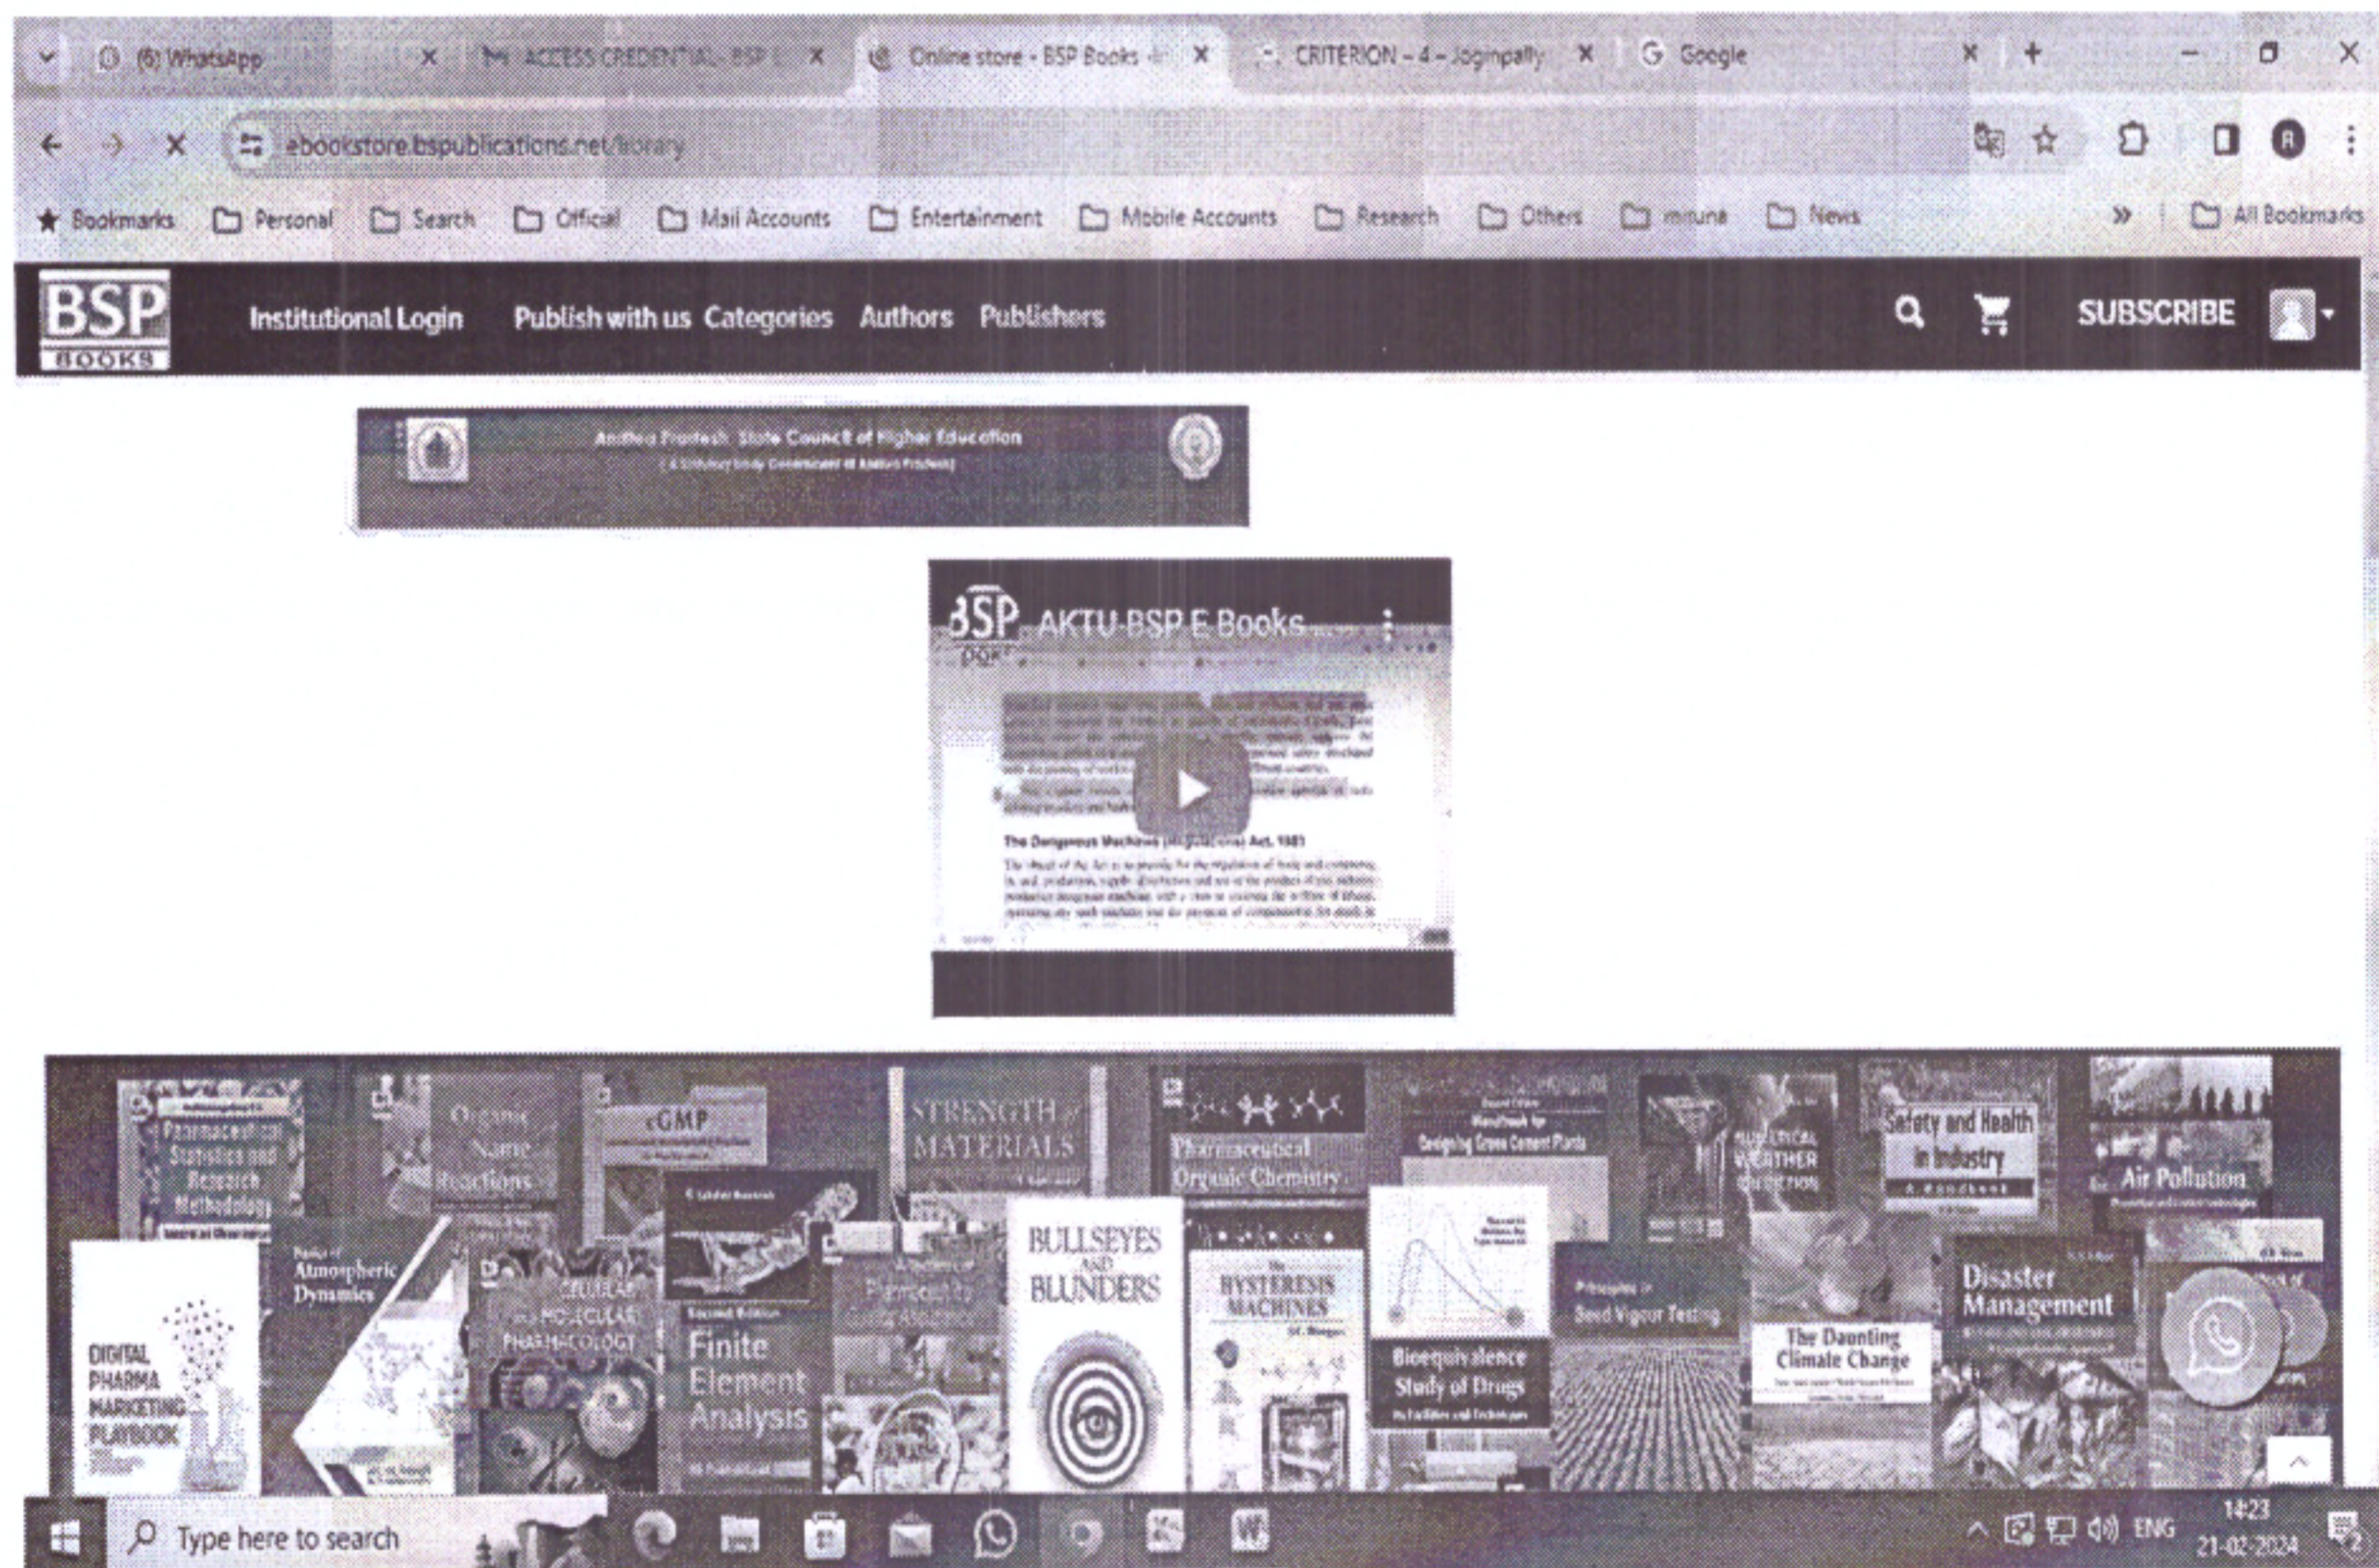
(6) WhatsApp
ACCESS CREDENTIAL - BSP E
Online store - BSP Books
CRITERION – 4 – Jogin pally
Google

ebookstore.bspublications.net/library

Bookmarks Personal Search Official Mail Accounts Entertainment Mobile Accounts Research Others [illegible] News All Bookmarks

BSP BOOKS
Institutional Login Publish with us Categories Authors Publishers SUBSCRIBE

Andhra Pradesh State Council of Higher Education
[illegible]

AKTU-BSP E Books...

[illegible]

The Dangerous Machines (Regulation) Act, 1983

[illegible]

Pharmaceutical Statistics and Research Methodology
Organic Name Reactions
cGMP
STRENGTH of MATERIALS
Pharmaceutical Organic Chemistry
Handbook for Designing Green Cement Plants
WEATHER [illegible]
Safety and Health in Industry A Handbook
Air Pollution
DIGITAL PHARMA MARKETING PLAYBOOK
Atmospheric Dynamics
CELLULAR and MOLECULAR PHARMACOLOGY
Finite Element Analysis
BULLSEYES AND BLUNDERS
HYSTERESIS MACHINES
Bioequivalence Study of Drugs
Seed Vigour Testing
The Daunting Climate Change
Disaster Management

Type here to search
ENG 14:23 21-02-2024